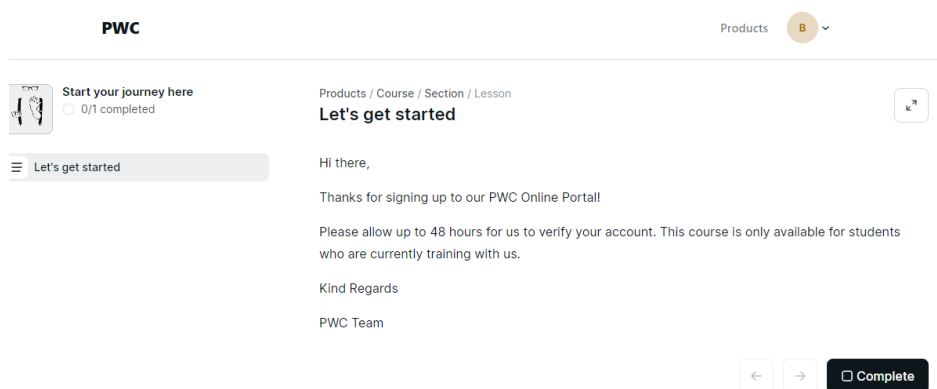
PWC

Products B

Start your journey here
0/1 completed

Let's get started

Products / Course / Section / Lesson
Let's get started

Hi there,

Thanks for signing up to our PWC Online Portal!

Please allow up to 48 hours for us to verify your account. This course is only available for students who are currently training with us.

Kind Regards

PWC Team

Complete